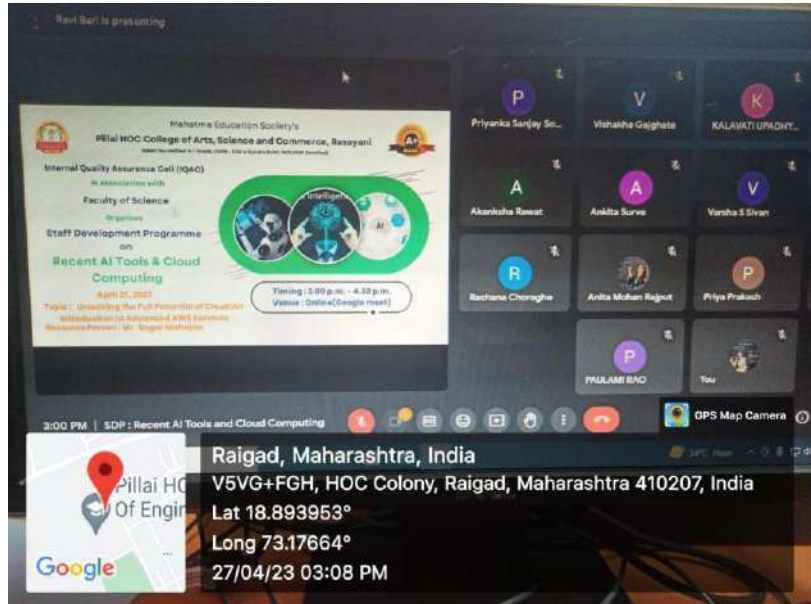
Ravi Bari is presenting

Mahatma Education Society's
Pillai HOC College of Arts, Science and Commerce, Rasayani
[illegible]

Internal Quality Assurance Cell (IQAC)
In association with
Faculty of Science
Organises
Staff Development Programme
on
Recent AI Tools & Cloud Computing

April 21, 2023
Topic : Unlocking the Full Potential of Cloud/AI
Introduction to Advanced AWS Services
Resource Person : Mr. Sagar Mahajan

Intelligent
AI

Timing : 3:00 p.m. - 4:30 p.m.
Venue : Online(Google meet)

P
Priyanka Sanjay So...
V
Vishakha Gajghate
K
KALAVATI UPADHY...
A
Akanksha Rawat
A
Ankita Surve
V
Varsha S Sivan
R
Rachana Choraghe
Anita Mohan Rajput
P
Priya Prakash
P
PAULAMI RAO
You

3:00 PM | SDP : Recent AI Tools and Cloud Computing

GPS Map Camera

Pillai HO
Of Engin
Google

Raigad, Maharashtra, India
V5VG+FGH, HOC Colony, Raigad, Maharashtra 410207, India
Lat 18.893953°
Long 73.17664°
27/04/23 03:08 PM